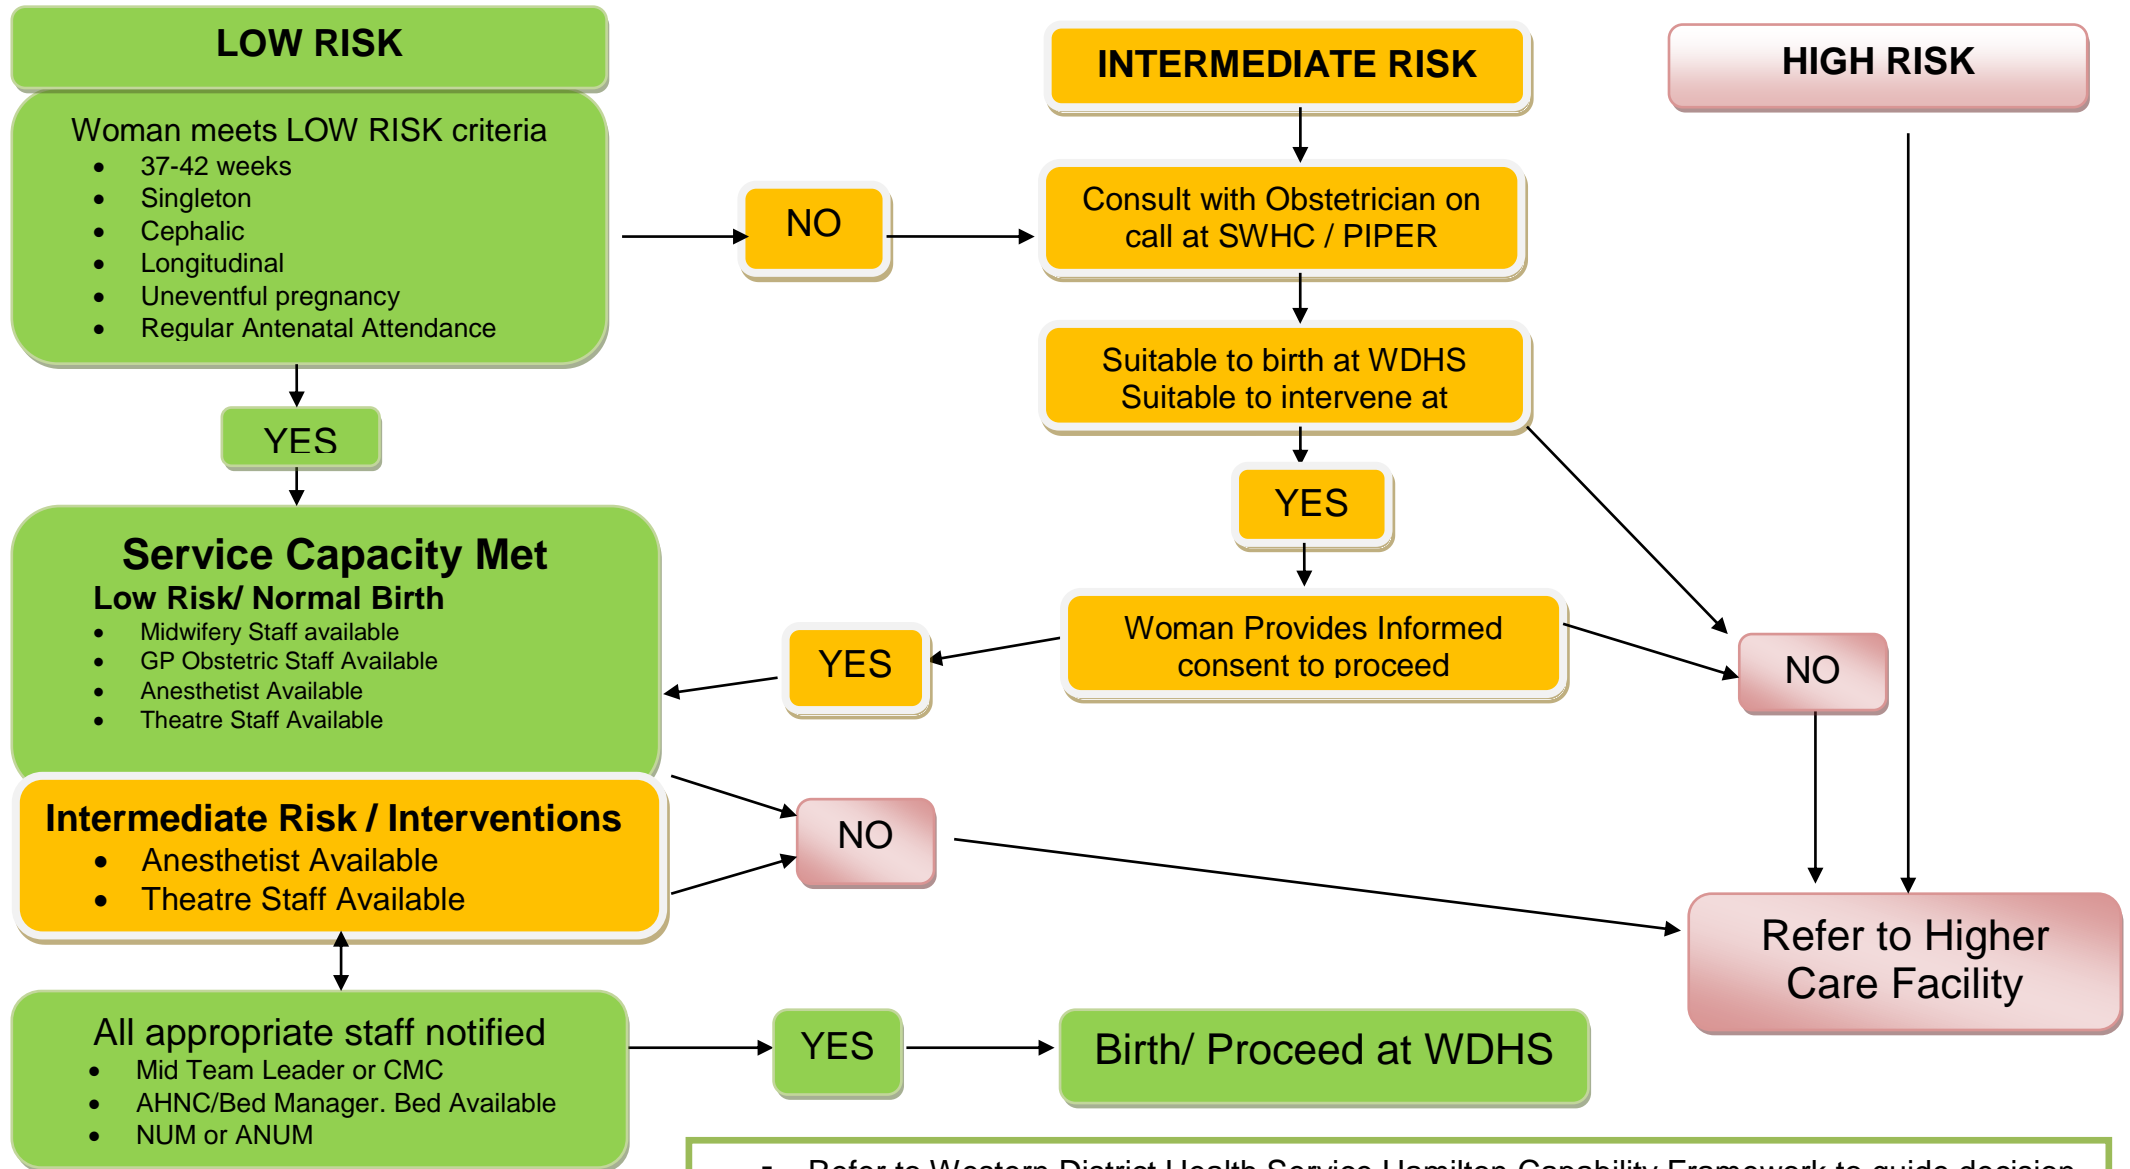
LOW RISK

Woman meets LOW RISK criteria
- 37-42 weeks
- Singleton
- Cephalic
- Longitudinal
- Uneventful pregnancy
- Regular Antenatal Attendance

YES

INTERMEDIATE RISK

NO

Consult with Obstetrician on call at SWHC / PIPER

Suitable to birth at WDHS
Suitable to intervene at

YES

HIGH RISK

Service Capacity Met
Low Risk/ Normal Birth
- Midwifery Staff available
- GP Obstetric Staff Available
- Anesthetist Available
- Theatre Staff Available

YES

Woman Provides Informed consent to proceed

NO

Intermediate Risk / Interventions
- Anesthetist Available
- Theatre Staff Available

NO

Refer to Higher Care Facility

All appropriate staff notified
- Mid Team Leader or CMC
- AHNC/Bed Manager. Bed Available
- NUM or ANUM

YES

Birth/ Proceed at WDHS

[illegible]